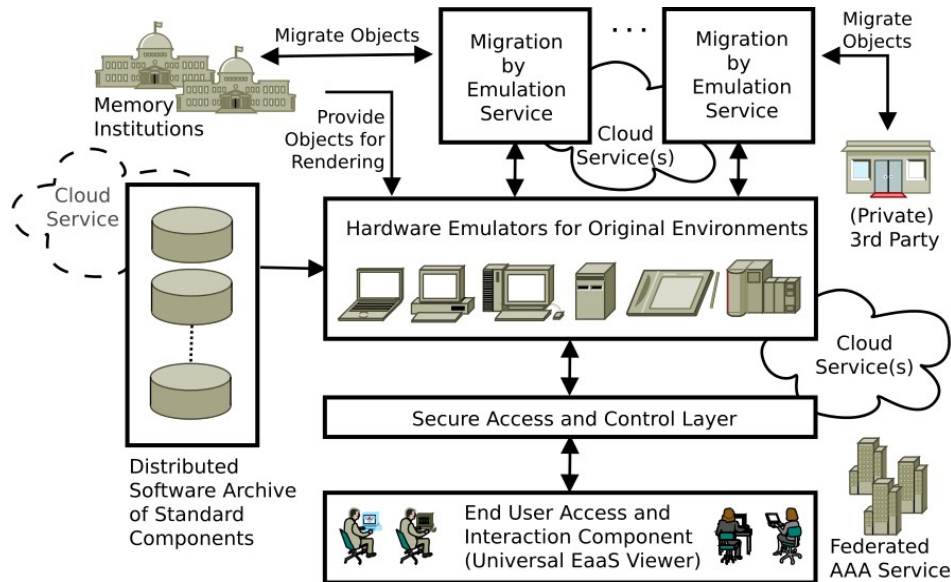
Migrate Objects

Memory Institutions

Provide Objects for Rendering

Migration by Emulation Service

. . .

Migration by Emulation Service

Cloud Service(s)

Migrate Objects

(Private) 3rd Party

Cloud Service

Hardware Emulators for Original Environments

Cloud Service(s)

Secure Access and Control Layer

Distributed Software Archive of Standard Components

End User Access and Interaction Component (Universal EaaS Viewer)

Federated AAA Service